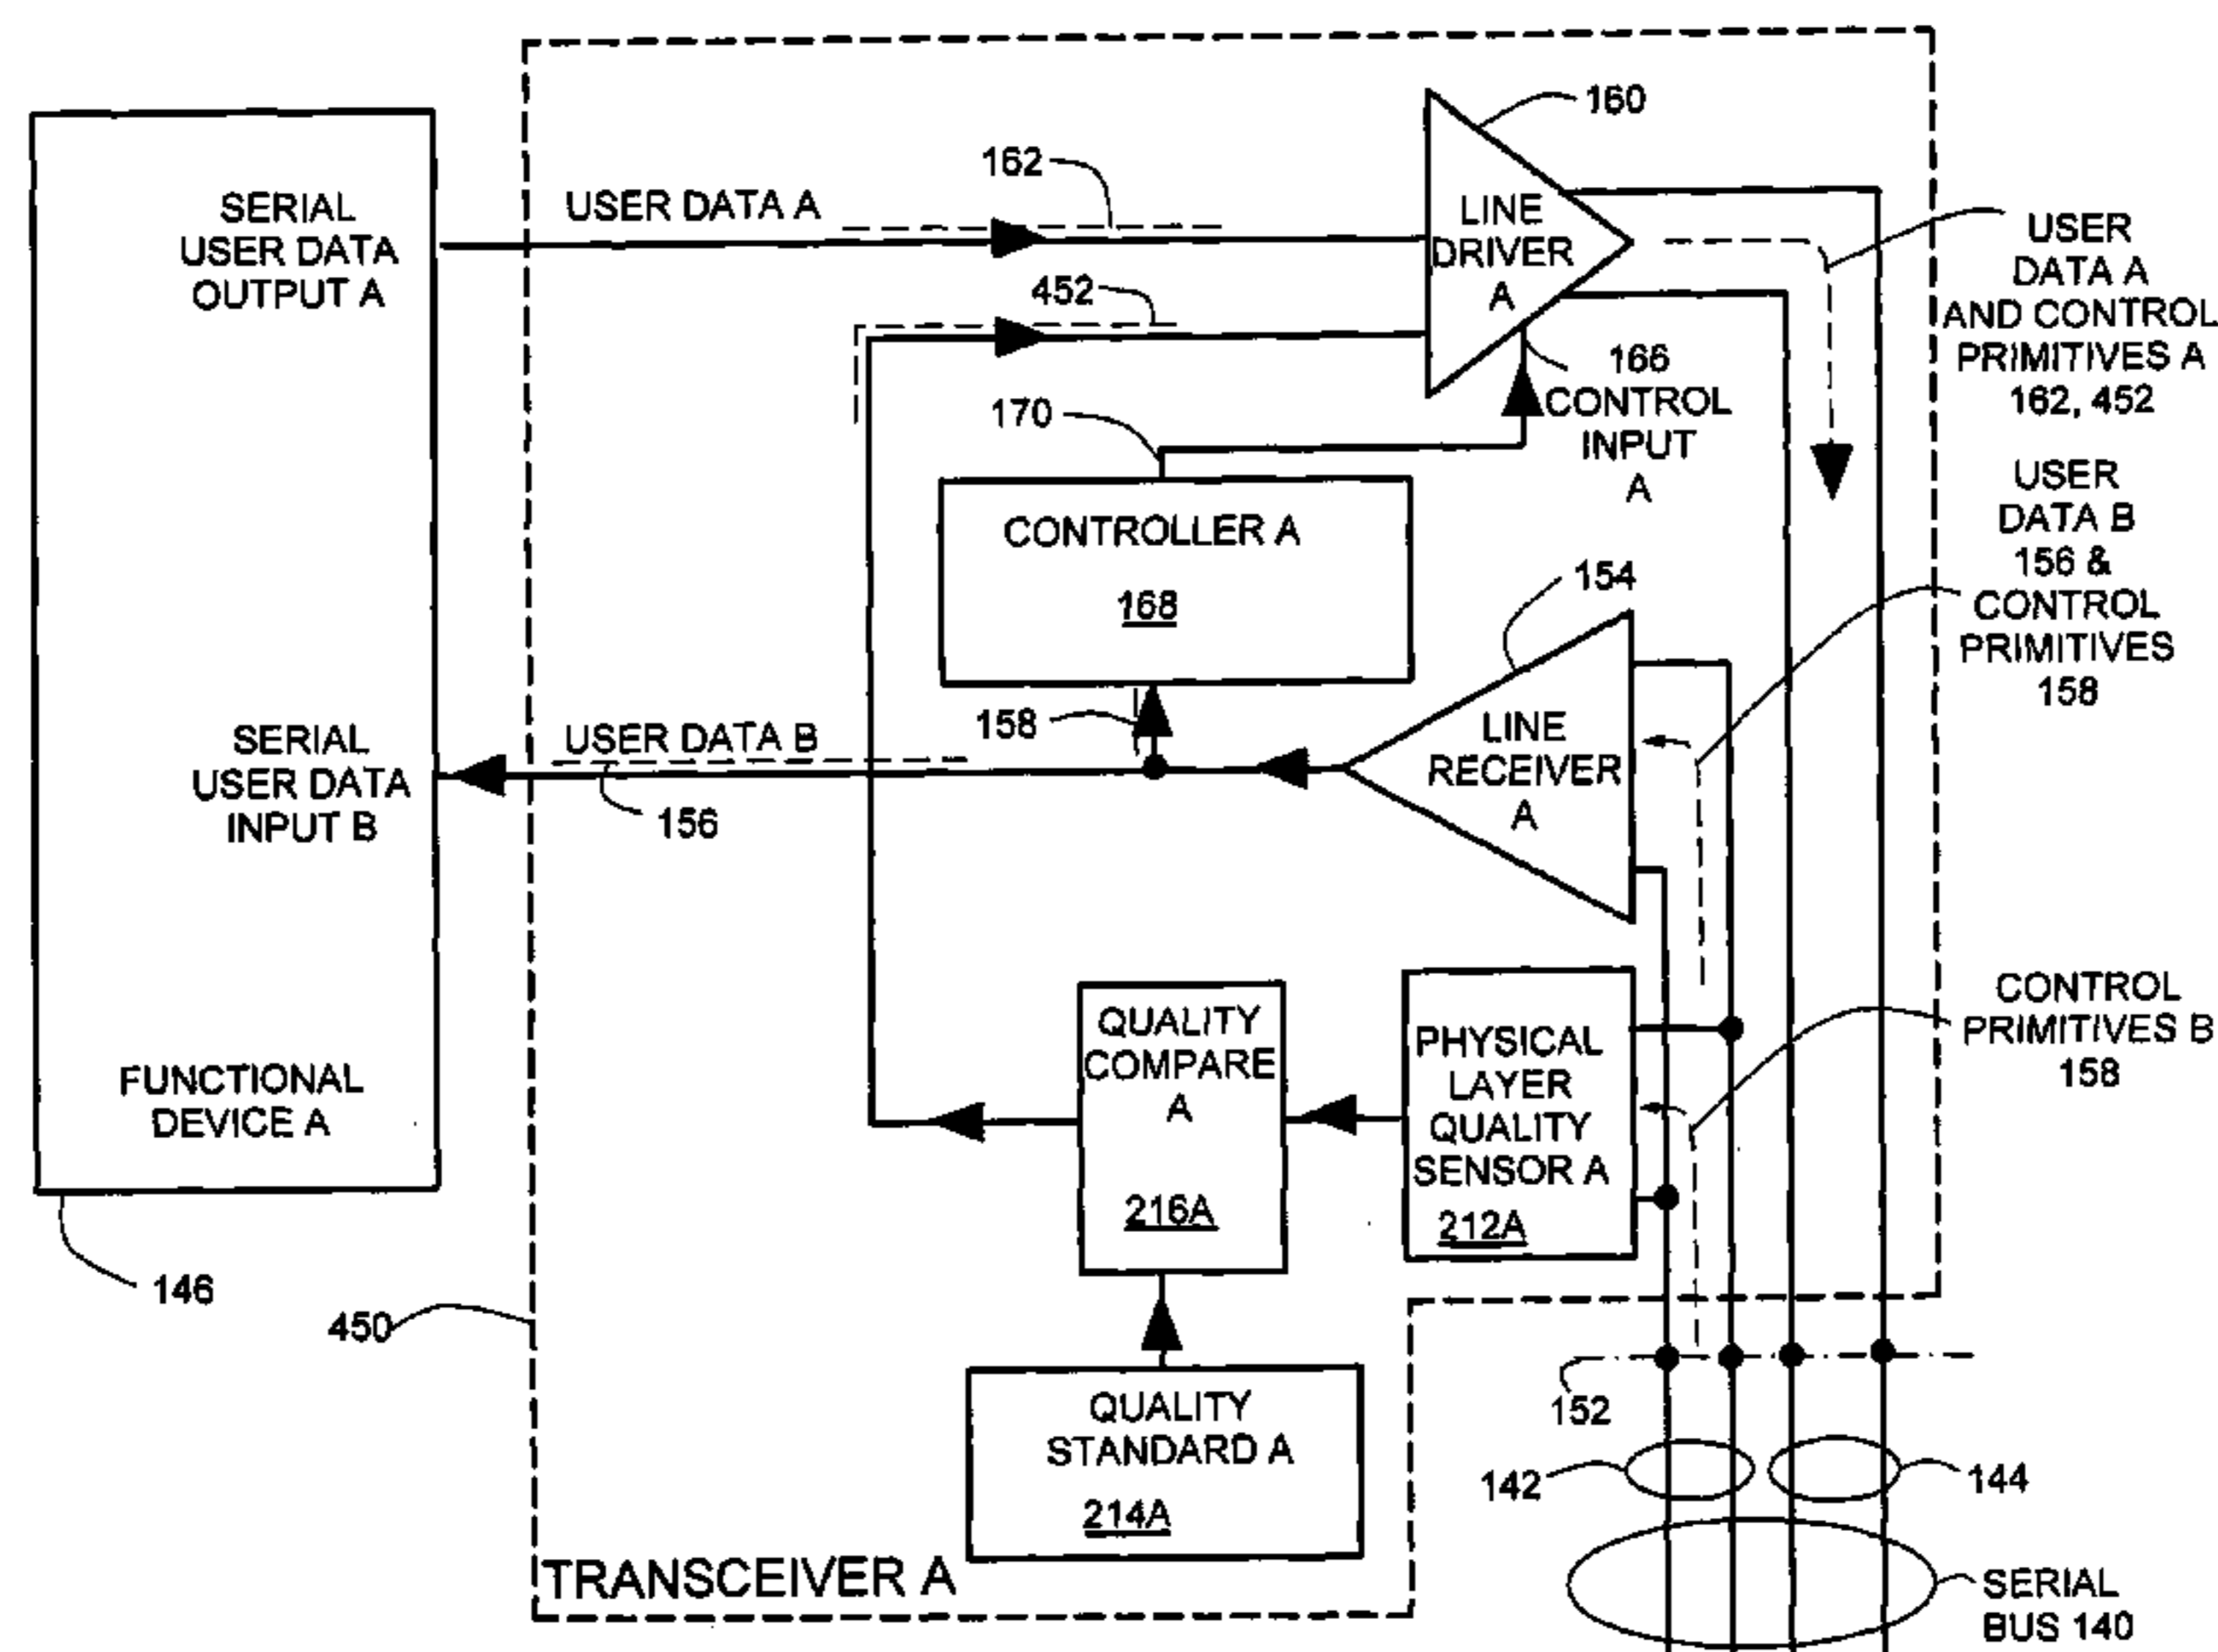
160

162

USER DATA A

SERIAL USER DATA OUTPUT A

LINE DRIVER A

USER DATA A AND CONTROL PRIMITIVES A 162, 452

452

166 CONTROL INPUT A

170

CONTROLLER A

168

USER DATA B 156 & CONTROL PRIMITIVES 158

154

LINE RECEIVER A

158

USER DATA B

SERIAL USER DATA INPUT B

156

QUALITY COMPARE A

216A

PHYSICAL LAYER QUALITY SENSOR A

212A

CONTROL PRIMITIVES B 158

FUNCTIONAL DEVICE A

146

450

QUALITY STANDARD A

214A

152

142

144

TRANSCEIVER A

SERIAL BUS 140